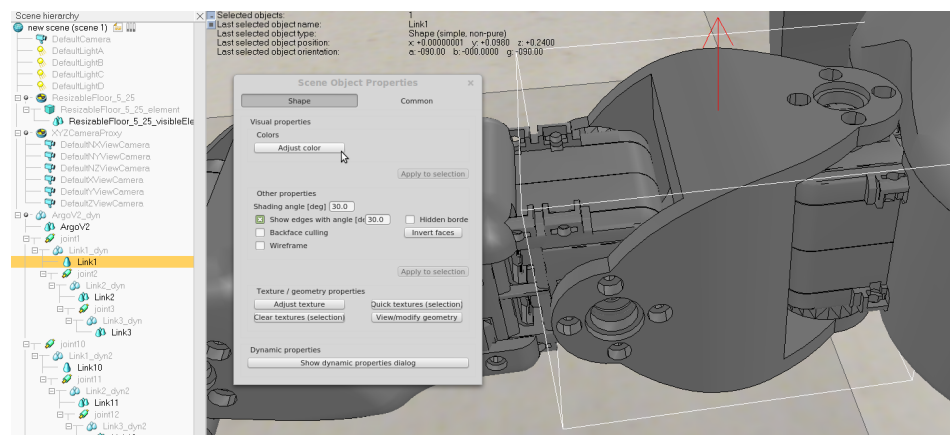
Scene hierarchy
new scene (scene 1)
DefaultCamera
DefaultLightA
DefaultLightB
DefaultLightC
DefaultLightD
ResizableFloor_5_25
ResizableFloor_5_25_element
ResizableFloor_5_25_visibleEle
XYZCameraProxy
DefaultNXViewCamera
DefaultNYViewCamera
DefaultNZViewCamera
DefaultXViewCamera
DefaultYViewCamera
DefaultZViewCamera
ArgoV2_dyn
ArgoV2
joint1
Link1_dyn
Link1
joint2
Link2_dyn
Link2
joint3
Link3_dyn
Link3
joint10
Link1_dyn2
Link10
joint11
Link2_dyn2
Link11
joint12
Link3_dyn2

Selected objects: 1
Last selected object name: Link1
Last selected object type: Shape (simple, non-pure)
Last selected object position: x: +0.00000001 y: +0.0980 z: +0.2400
Last selected object orientation: a: -090.00 b: -000.00 g: -090.00

Scene Object Properties
Shape
Common
Visual properties
Colors
Adjust color
Apply to selection
Other properties
Shading angle [deg] 30.0
Show edges with angle [de 30.0
Hidden borde
Backface culling
Invert faces
Wireframe
Apply to selection
Texture / geometry properties
Adjust texture
Quick textures (selection)
Clear textures (selection)
View/modify geometry
Dynamic properties
Show dynamic properties dialog